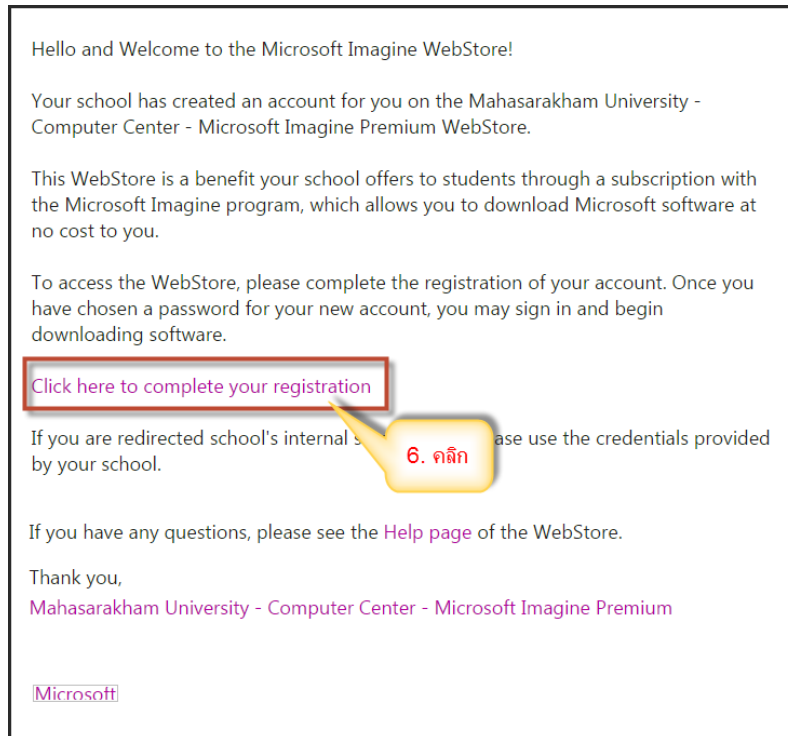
Hello and Welcome to the Microsoft Imagine WebStore!

Your school has created an account for you on the Mahasarakham University - Computer Center - Microsoft Imagine Premium WebStore.

This WebStore is a benefit your school offers to students through a subscription with the Microsoft Imagine program, which allows you to download Microsoft software at no cost to you.

To access the WebStore, please complete the registration of your account. Once you have chosen a password for your new account, you may sign in and begin downloading software.

Click here to complete your registration

If you are redirected school's internal s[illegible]ase use the credentials provided by your school.

6. คลิก

If you have any questions, please see the Help page of the WebStore.

Thank you,
Mahasarakham University - Computer Center - Microsoft Imagine Premium

Microsoft